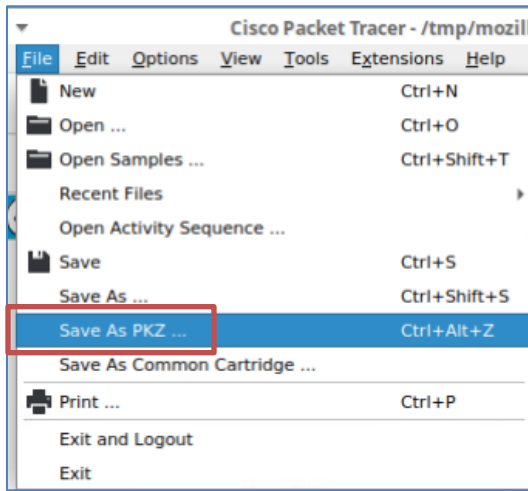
Cisco Packet Tracer - /tmp/mozil

File Edit Options View Tools Extensions Help

New Ctrl+N
Open ... Ctrl+O
Open Samples ... Ctrl+Shift+T
Recent Files
Open Activity Sequence ...
Save Ctrl+S
Save As ... Ctrl+Shift+S
Save As PKZ ... Ctrl+Alt+Z
Save As Common Cartridge ...
Print ... Ctrl+P
Exit and Logout
Exit